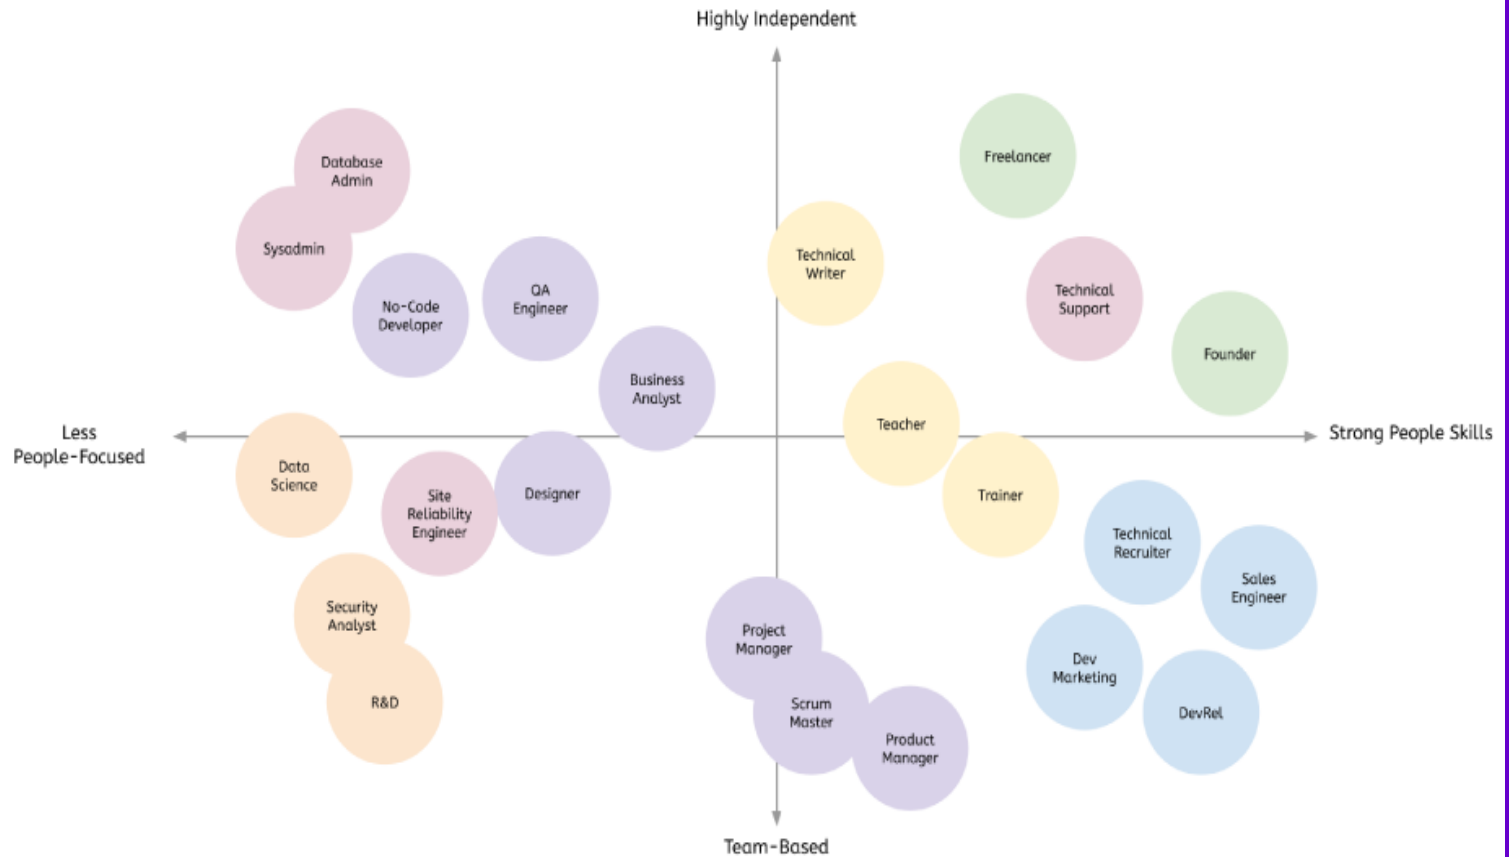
Highly Independent

Database Admin

Sysadmin

No-Code Developer

QA Engineer

Business Analyst

Technical Writer

Freelancer

Technical Support

Founder

Less People-Focused

Strong People Skills

Teacher

Trainer

Data Science

Site Reliability Engineer

Designer

Technical Recruiter

Sales Engineer

Security Analyst

R&D

Project Manager

Scrum Master

Product Manager

Dev Marketing

DevRel

Team-Based